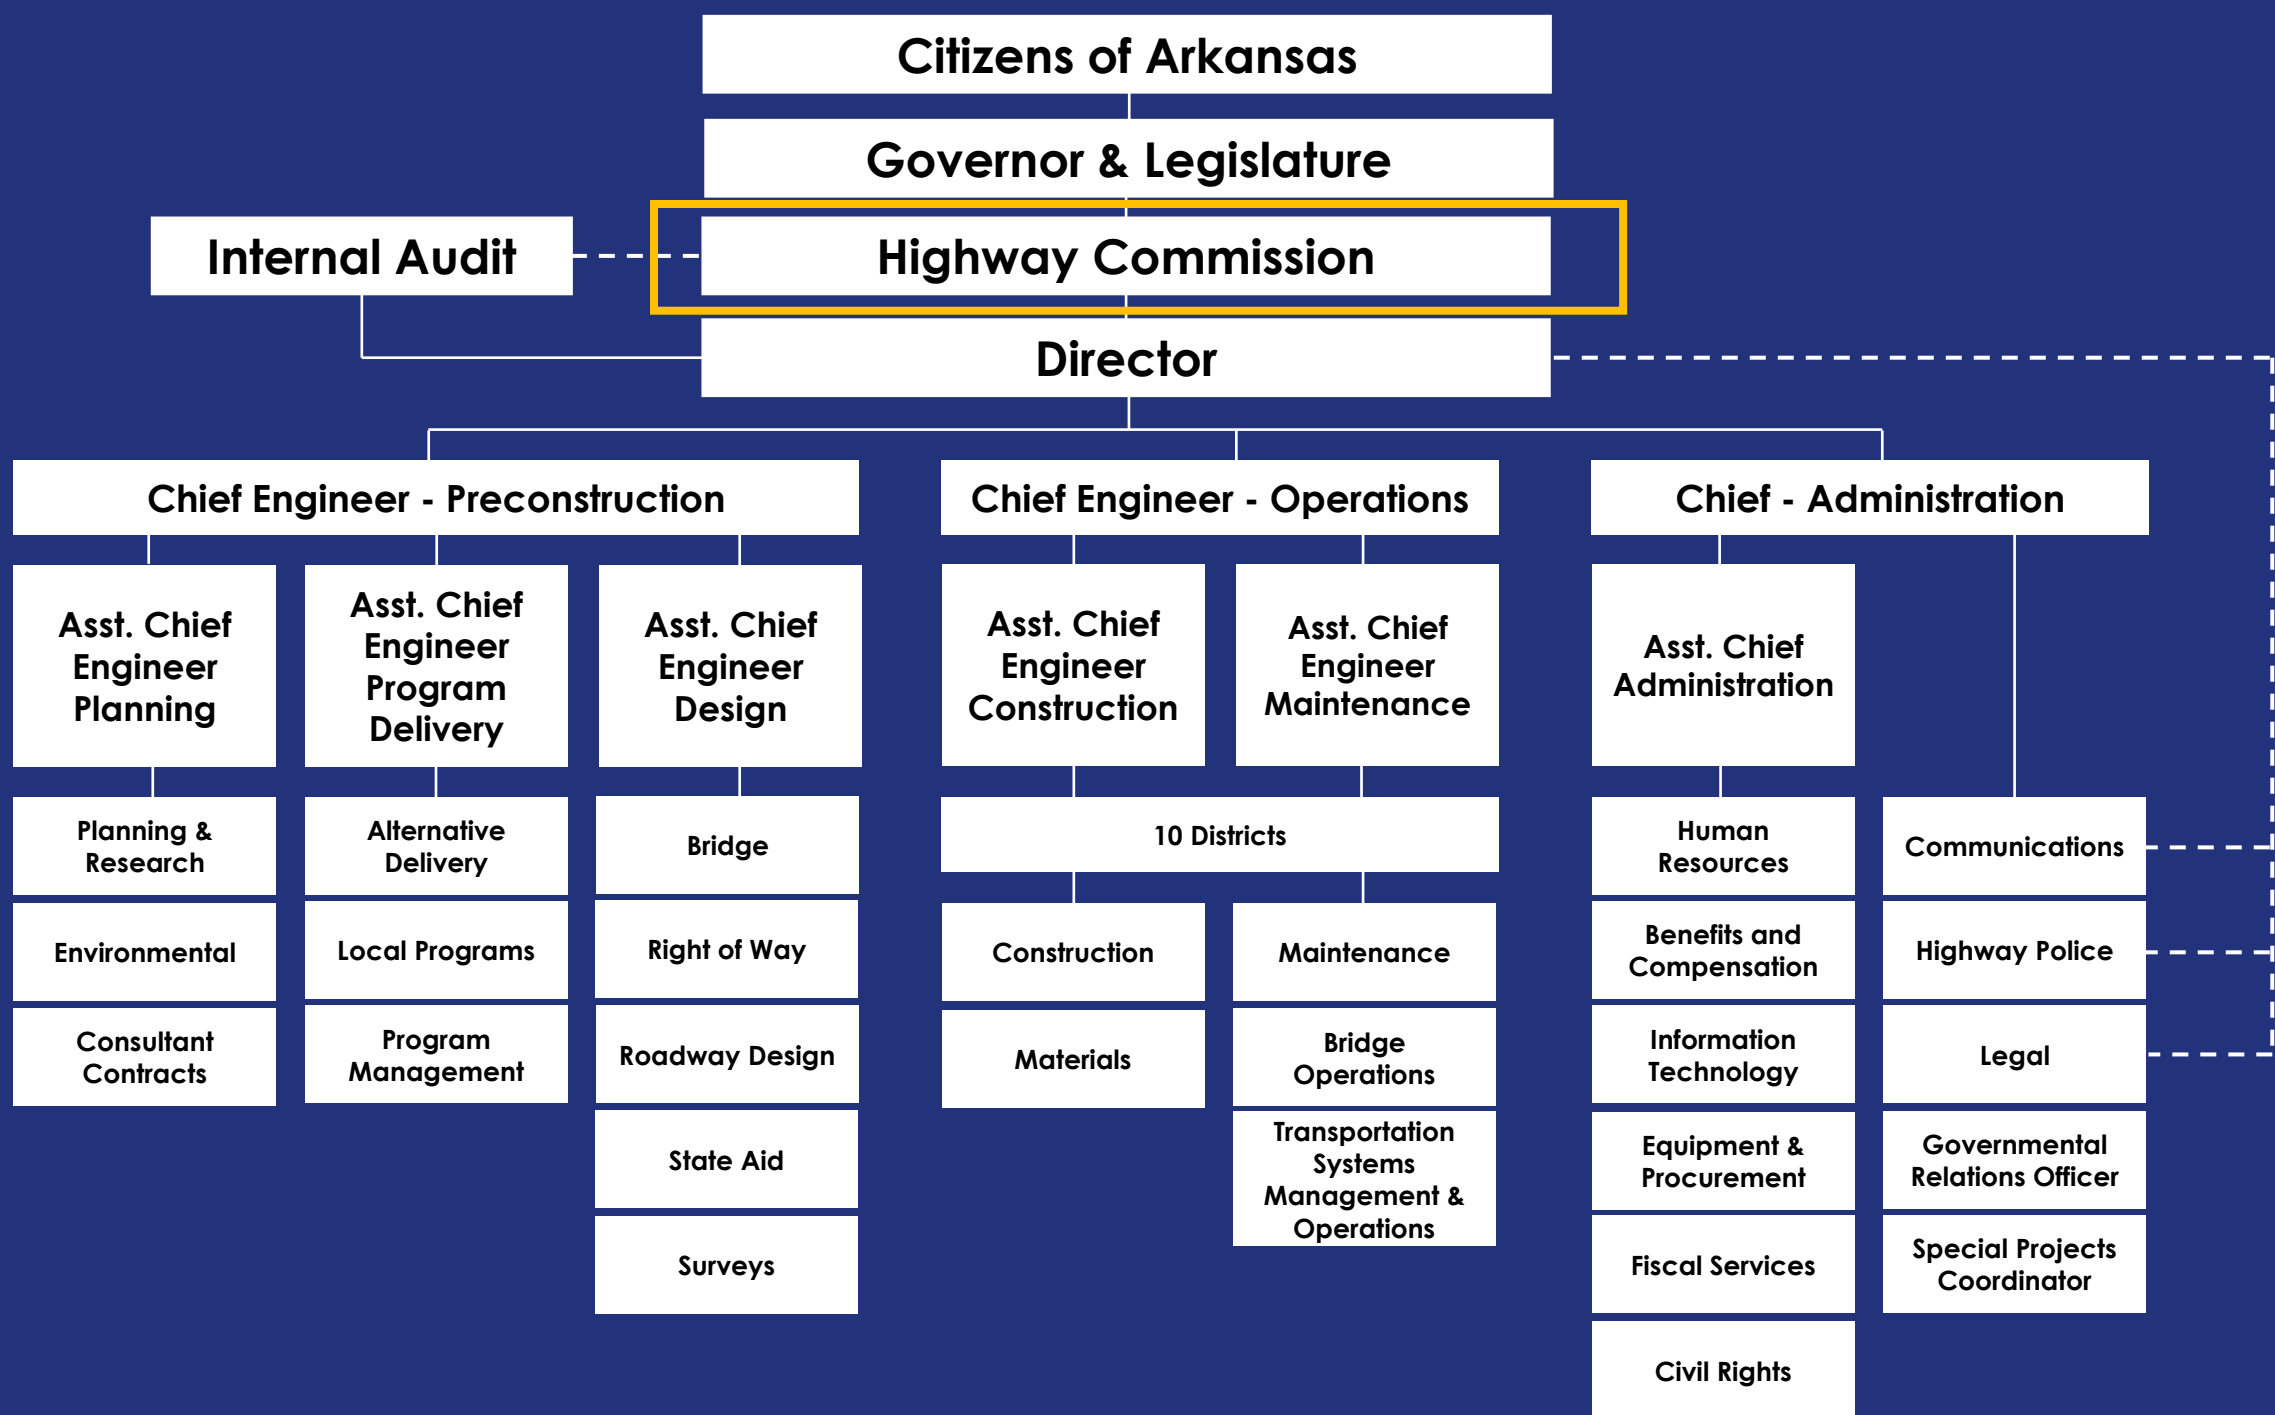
Citizens of Arkansas

Governor & Legislature

Internal Audit

Highway Commission

Director

Chief Engineer - Preconstruction

Asst. Chief Engineer Planning

Planning & Research

Environmental

Consultant Contracts

Asst. Chief Engineer Program Delivery

Alternative Delivery

Local Programs

Program Management

Asst. Chief Engineer Design

Bridge

Right of Way

Roadway Design

State Aid

Surveys

Chief Engineer - Operations

Asst. Chief Engineer Construction

Asst. Chief Engineer Maintenance

10 Districts

Construction

Materials

Maintenance

Bridge Operations

Transportation Systems Management & Operations

Chief - Administration

Asst. Chief Administration

Human Resources

Benefits and Compensation

Information Technology

Equipment & Procurement

Fiscal Services

Civil Rights

Communications

Highway Police

Legal

Governmental Relations Officer

Special Projects Coordinator